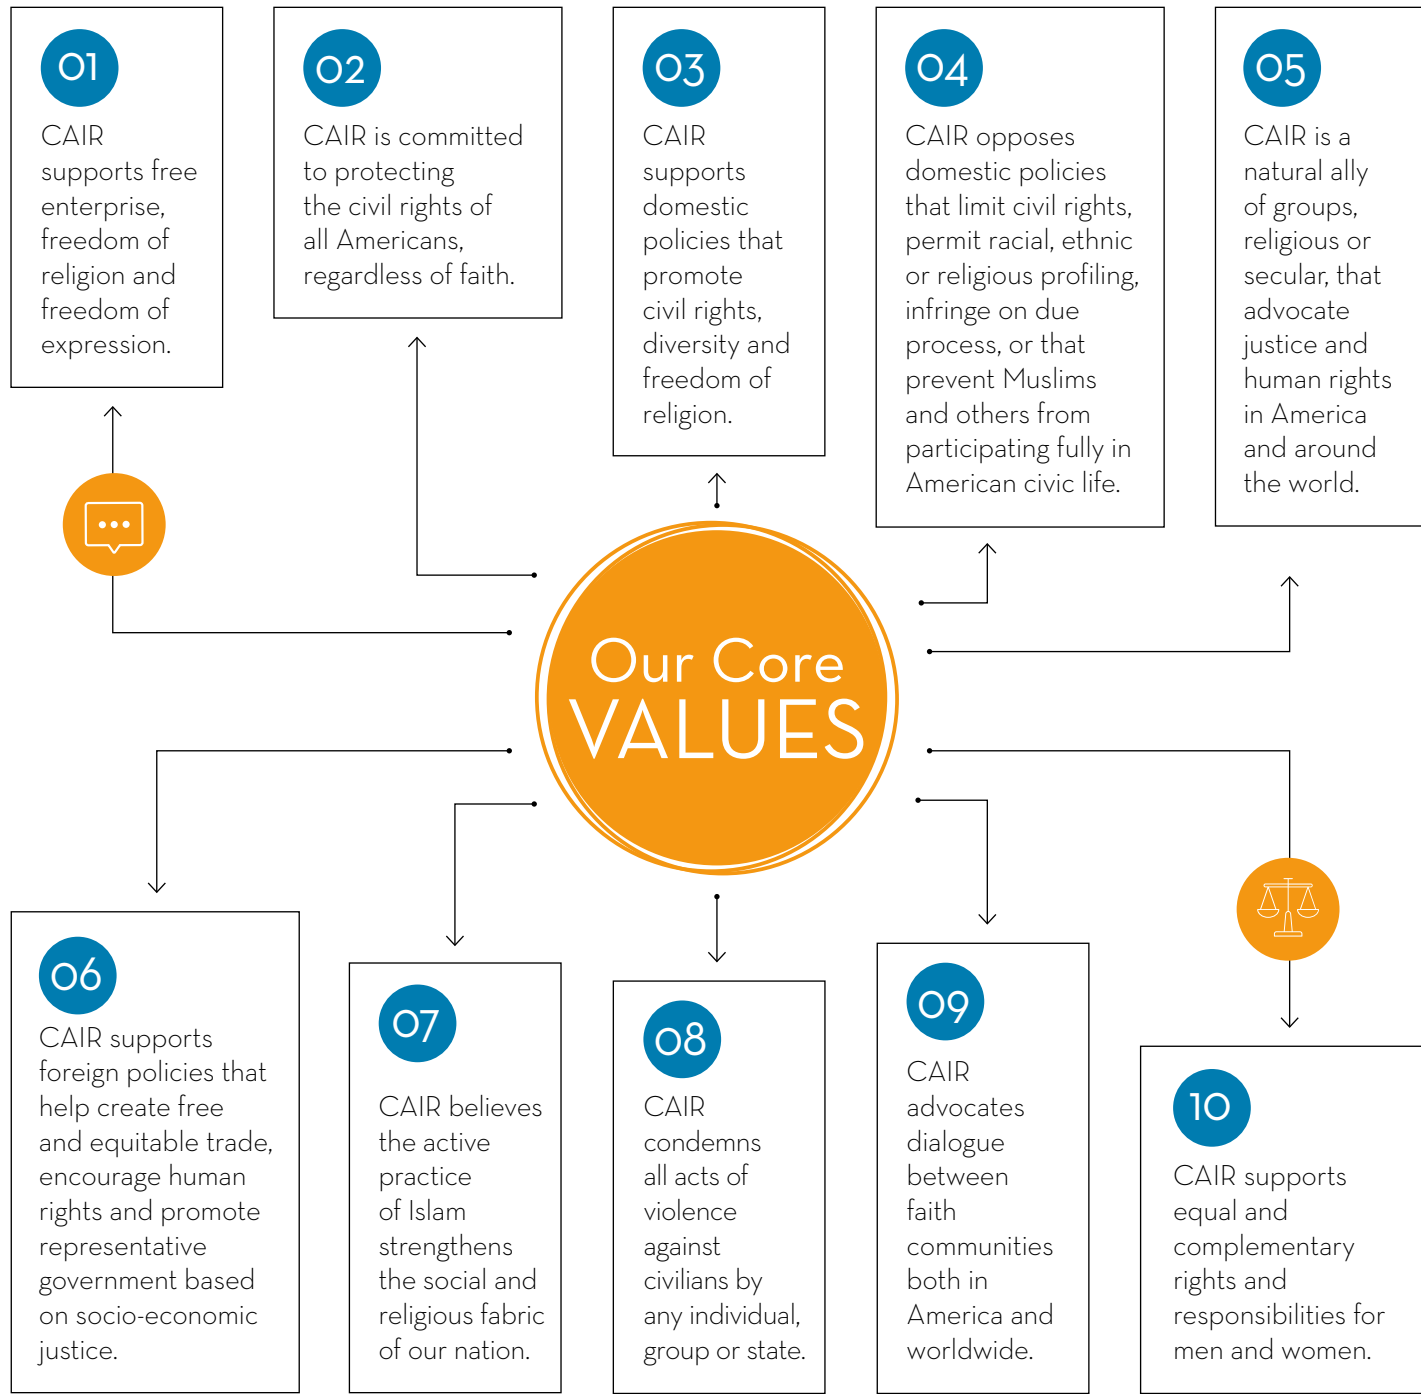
01
CAIR supports free enterprise, freedom of religion and freedom of expression.

02
CAIR is committed to protecting the civil rights of all Americans, regardless of faith.

03
CAIR supports domestic policies that promote civil rights, diversity and freedom of religion.

04
CAIR opposes domestic policies that limit civil rights, permit racial, ethnic or religious profiling, infringe on due process, or that prevent Muslims and others from participating fully in American civic life.

05
CAIR is a natural ally of groups, religious or secular, that advocate justice and human rights in America and around the world.

Our Core VALUES

06
CAIR supports foreign policies that help create free and equitable trade, encourage human rights and promote representative government based on socio-economic justice.

07
CAIR believes the active practice of Islam strengthens the social and religious fabric of our nation.

08
CAIR condemns all acts of violence against civilians by any individual, group or state.

09
CAIR advocates dialogue between faith communities both in America and worldwide.

10
CAIR supports equal and complementary rights and responsibilities for men and women.